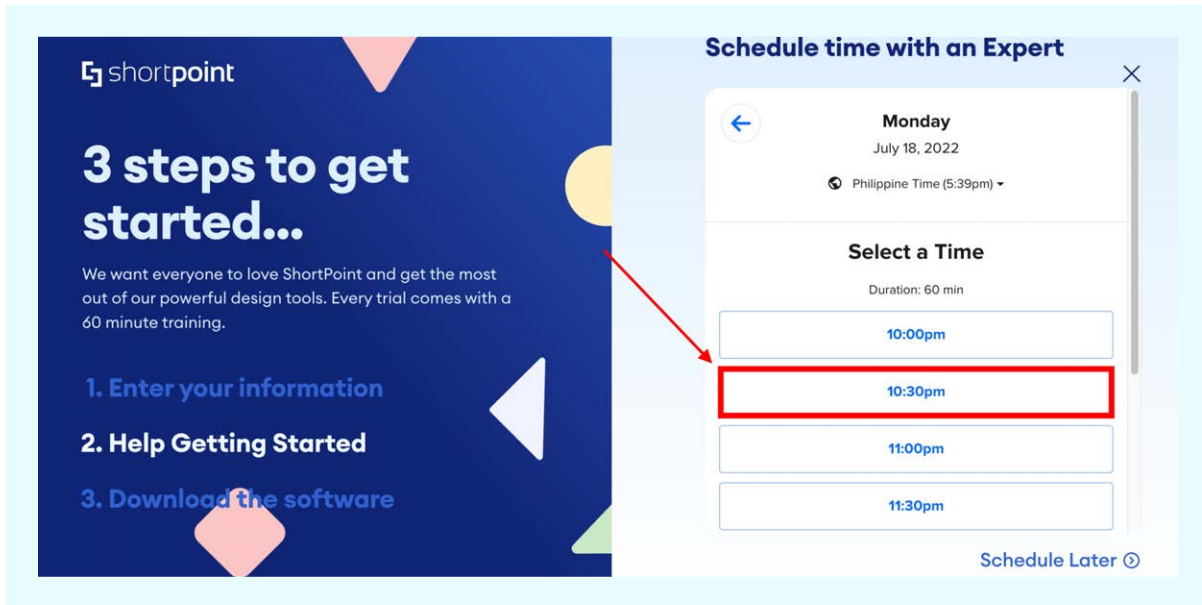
shortpoint

3 steps to get started...

We want everyone to love ShortPoint and get the most out of our powerful design tools. Every trial comes with a 60 minute training.

1. Enter your information

2. Help Getting Started

3. Download the software

Schedule time with an Expert

×

Monday

July 18, 2022

Philippine Time (5:39pm)

Select a Time

Duration: 60 min

10:00pm

10:30pm

11:00pm

11:30pm

Schedule Later